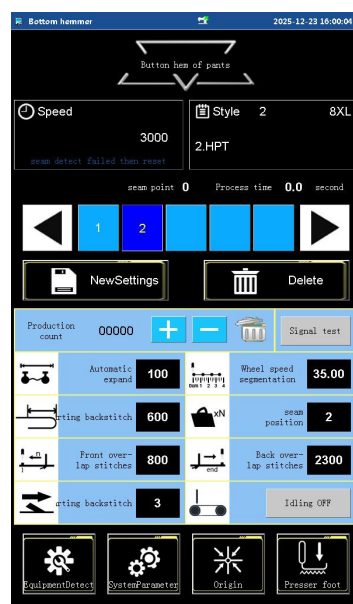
Bottom hemmer

2025-12-23 16:00:04

Button hem of pants

Speed

3000

seam detect failed then reset

Style 2 8XL

2.HPT

seam point 0 Process time 0.0 second

1

2

NewSettings

Delete

Production count 00000

+

−

Signal test

Automatic expand 100

Wheel speed segmentation 35.00

rting backstitch 600

xN

seam position 2

n

Front overlap stitches 800

end

Back overlap stitches 2300

rting backstitch 3

Idling OFF

EquipmentDetect

SystemParameter

Origin

Presser foot